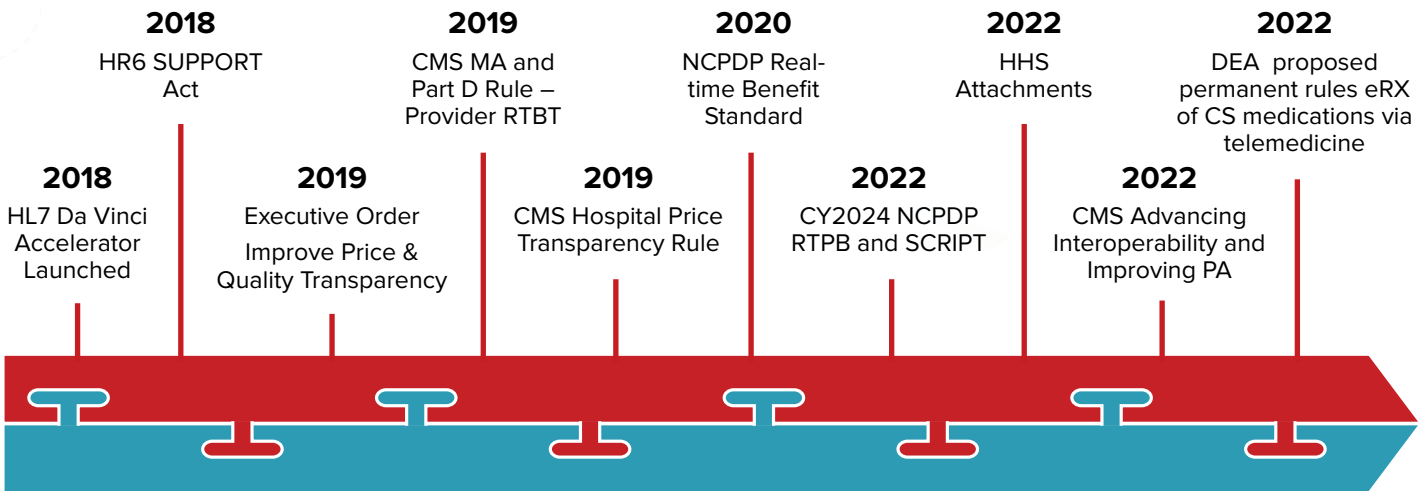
2018
HL7 Da Vinci Accelerator Launched

2018
HR6 SUPPORT Act

2019
Executive Order
Improve Price & Quality Transparency

2019
CMS MA and Part D Rule – Provider RTBT

2019
CMS Hospital Price Transparency Rule

2020
NCPDP Real-time Benefit Standard

2022
CY2024 NCPDP RTPB and SCRIPT

2022
HHS Attachments

2022
CMS Advancing Interoperability and Improving PA

2022
DEA proposed permanent rules eRX of CS medications via telemedicine